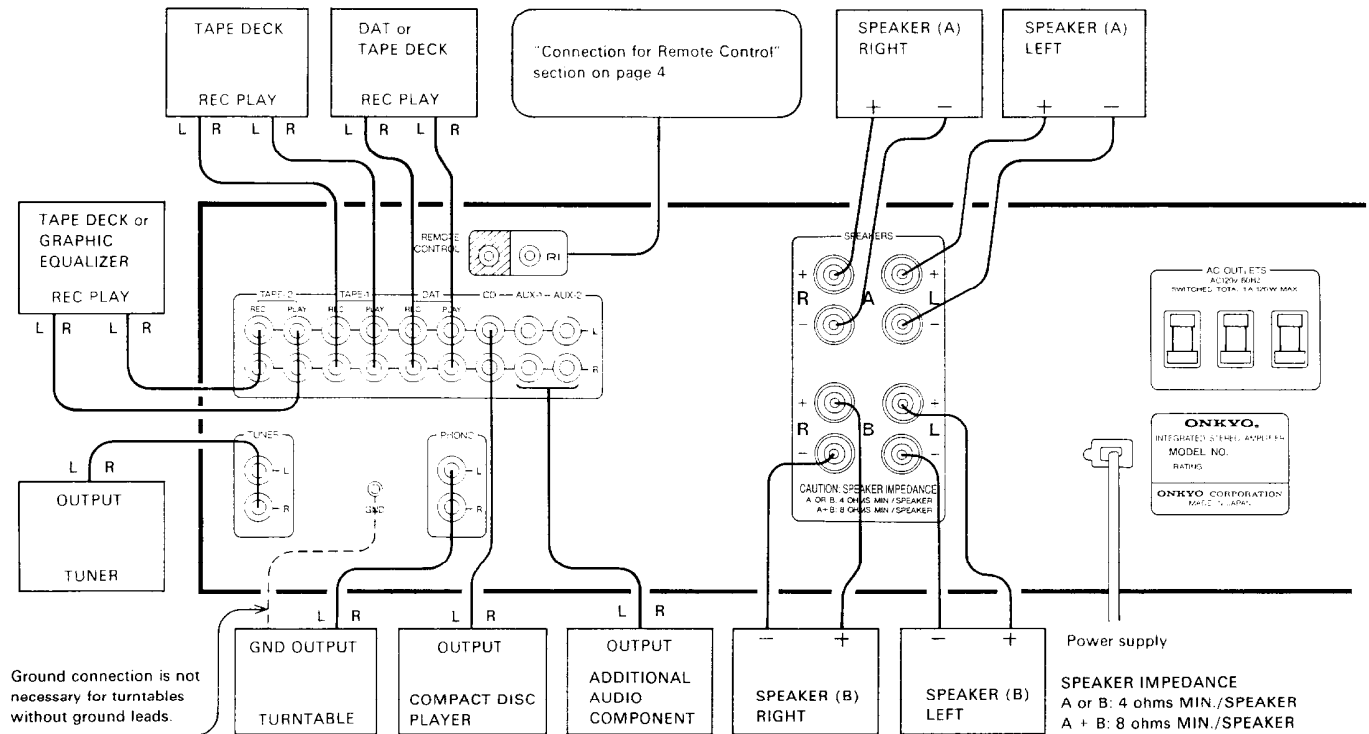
TAPE DECK

REC PLAY

L R L R

DAT or TAPE DECK

REC PLAY

L R L R

"Connection for Remote Control" section on page 4

SPEAKER (A) RIGHT

+ −

SPEAKER (A) LEFT

+ −

TAPE DECK or GRAPHIC EQUALIZER

REC PLAY

L R L R

REMOTE CONTROL

RI

TAPE-2 TAPE-1 DAT CD AUX-1 AUX-2

REC PLAY REC PLAY REC PLAY

L

R

SPEAKERS

+ R A L +

− −

+ +

R B L

− −

CAUTION: SPEAKER IMPEDANCE
A OR B: 4 OHMS MIN / SPEAKER
A+B: 8 OHMS MIN / SPEAKER

AC OUTLETS
AC120V 60Hz
SWITCHED TOTAL 1A 120W MAX

ONKYO.
INTEGRATED STEREO AMPLIFIER
MODEL NO.
RATING

ONKYO CORPORATION
MADE IN JAPAN

TUNER

L

R

PHONO

L

R

GND

L R

OUTPUT

TUNER

L R

GND OUTPUT

TURNTABLE

L R

OUTPUT

COMPACT DISC PLAYER

L R

OUTPUT

ADDITIONAL AUDIO COMPONENT

− +

SPEAKER (B) RIGHT

− +

SPEAKER (B) LEFT

Power supply

Ground connection is not necessary for turntables without ground leads.

SPEAKER IMPEDANCE
A or B: 4 ohms MIN./SPEAKER
A + B: 8 ohms MIN./SPEAKER